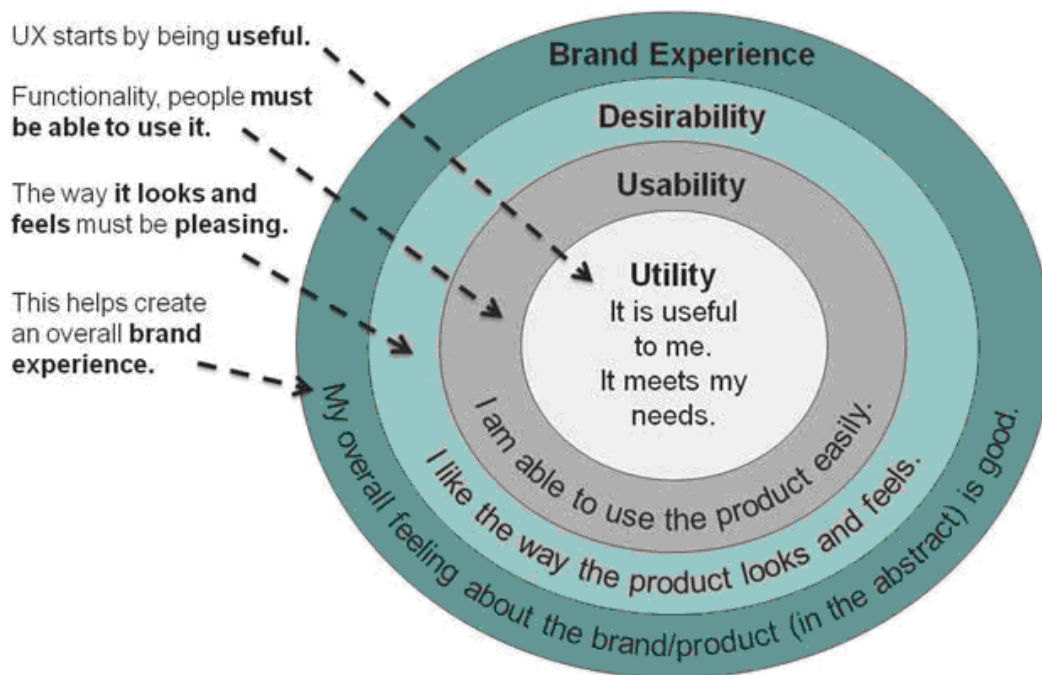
UX starts by being **useful.**

Functionality, people **must be able to use it.**

The way **it looks and feels** must be **pleasing.**

This helps create an overall **brand experience.**

Brand Experience

Desirability

Usability

Utility
It is useful to me.
It meets my needs.

I am able to use the product easily.

I like the way the product looks and feels.

My overall feeling about the brand/product (in the abstract) is good.